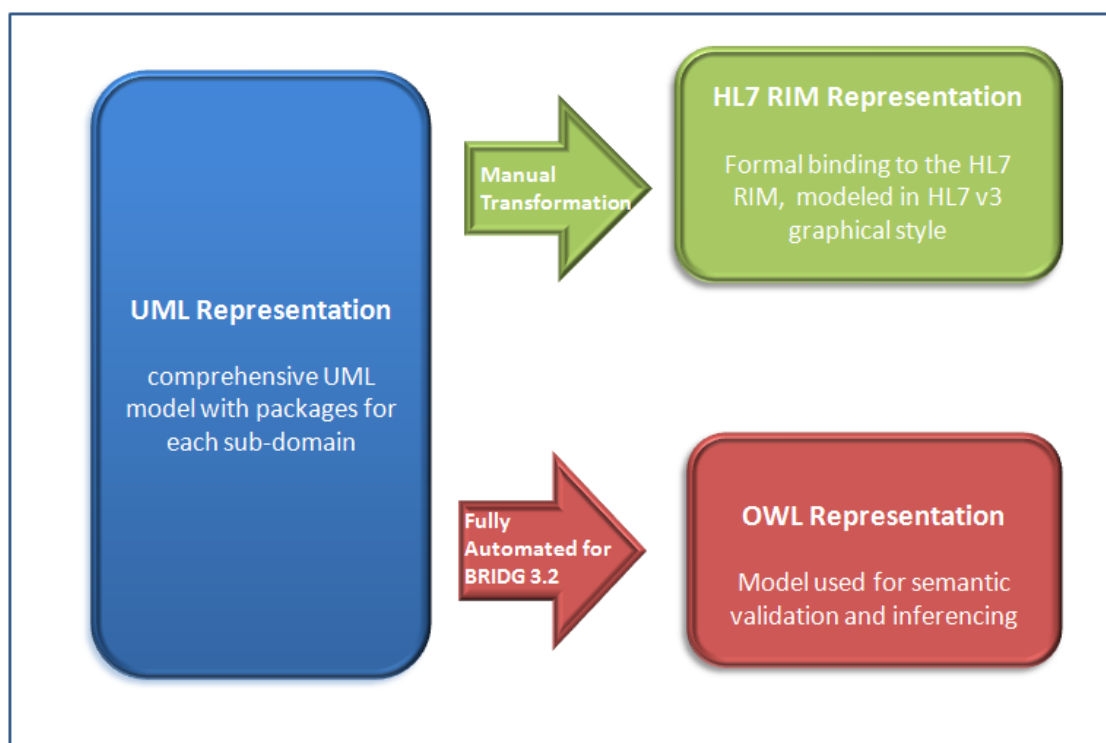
UML Representation

comprehensive UML model with packages for each sub-domain

Manual Transformation

HL7 RIM Representation

Formal binding to the HL7 RIM, modeled in HL7 v3 graphical style

Fully Automated for BRIDG 3.2

OWL Representation

Model used for semantic validation and inferencing